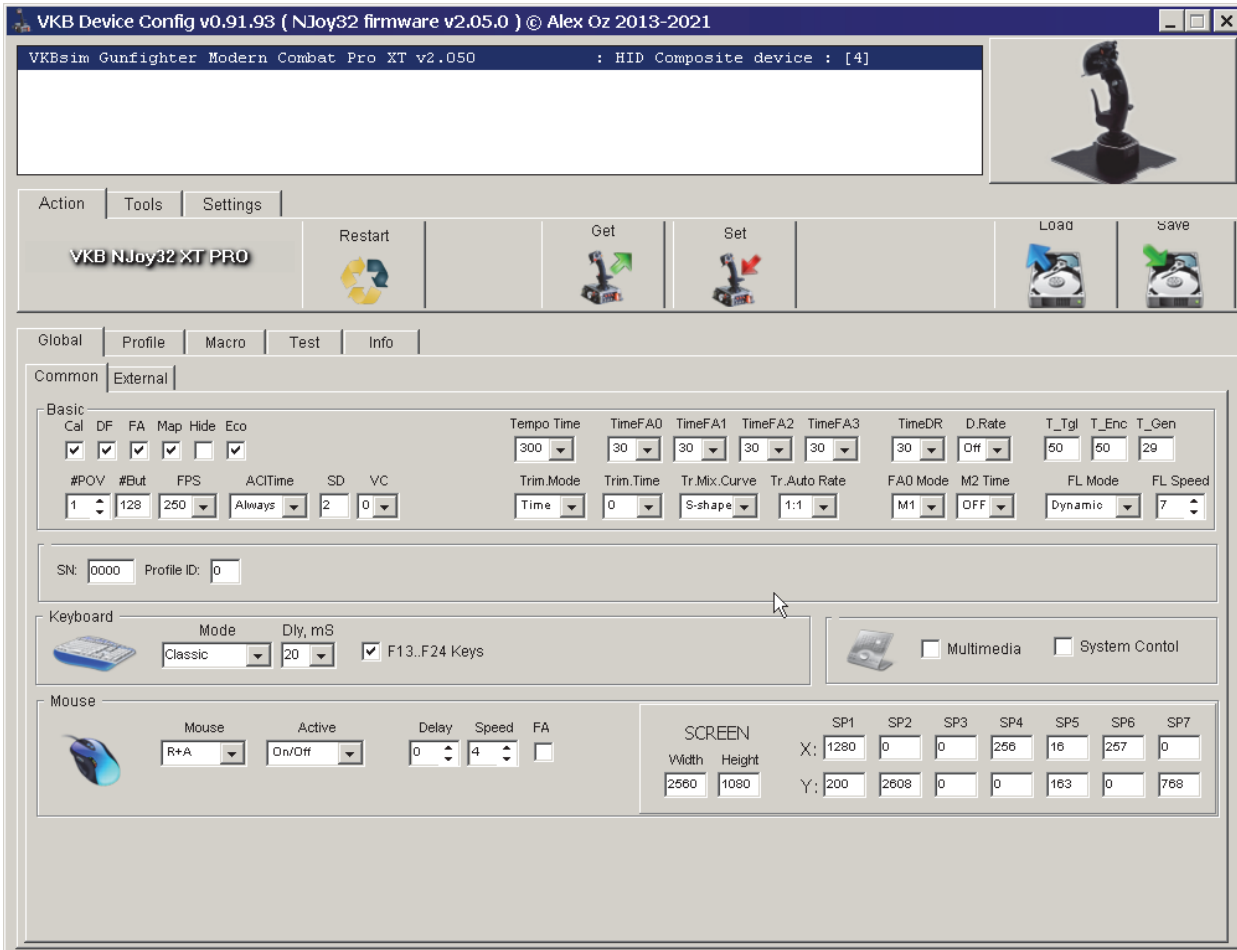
VKB Device Config v0.91.93 ( NJoy32 firmware v2.05.0 ) © Alex Oz 2013-2021

VKBsim Gunfighter Modern Combat Pro XT v2.050 : HID Composite device : [4]

Action Tools Settings

VKB NJoy32 XT PRO

Restart

Get

Set

Load

Save

Global Profile Macro Test Info

Common External

Basic

Cal DF FA Map Hide Eco

#POV 1 #But 128 FPS 250 ACITime Always SD 2 VC 0

Tempo Time 300 TimeFA0 30 TimeFA1 30 TimeFA2 30 TimeFA3 30 TimeDR 30 D.Rate Off T_Tgl 50 T_Enc 50 T_Gen 29

Trim.Mode Time Trim.Time 0 Tr.Mix.Curve S-shape Tr.Auto Rate 1:1 FA0 Mode M1 M2 Time OFF FL Mode Dynamic FL Speed 7

SN: 0000 Profile ID: 0

Keyboard

Mode Classic Dly, mS 20 F13..F24 Keys

Multimedia System Contol

Mouse

Mouse R+A Active On/Off Delay 0 Speed 4 FA

SCREEN
Width 2560 Height 1080

| | SP1 | SP2 | SP3 | SP4 | SP5 | SP6 | SP7 |
|---|---|---|---|---|---|---|---|
| X: | 1280 | 0 | 0 | 256 | 16 | 257 | 0 |
| Y: | 200 | 2608 | 0 | 0 | 163 | 0 | 768 |